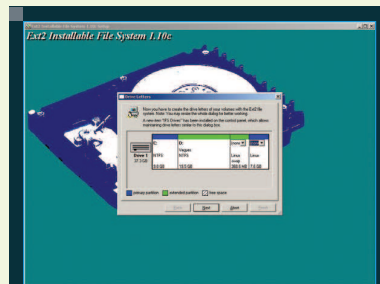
Ext2 Installable File System 1.10c

Drive Letters

Now you have to create the drive letters of your volumes with the Ext2 file system. Note: You may enlarge the whole dialog for better working.

A new item "IFS Drives" has been installed on the control panel, which allows managing drive letter similar to this dialog box.

C:
D:
Disk 1
NTFS
NTFS
Linux
Linux

primary partition
extended partition
free space

< Back
Next
Abort
Cancel